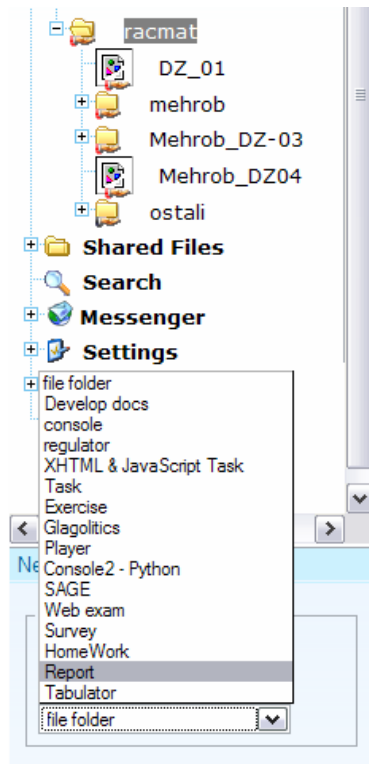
racmat
DZ_01
mehrob
Mehrob_DZ-03
Mehrob_DZ04
ostali
Shared Files
Search
Messenger
Settings
file folder
Develop docs
console
regulator
XHTML & JavaScript Task
Task
Exercise
Glagolitics
Player
Console2 - Python
SAGE
Web exam
Survey
HomeWork
Report
Tabulator
Ne
file folder